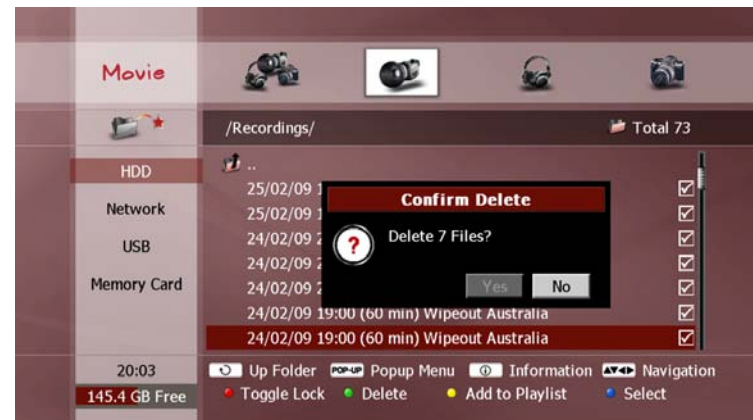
Movie

/Recordings/

Total 73

HDD

Network

USB

Memory Card

..

25/02/09 1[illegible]

25/02/09 1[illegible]

24/02/09 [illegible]

24/02/09 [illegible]

24/02/09 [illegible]

24/02/09 19:00 (60 min) Wipeout Australia

24/02/09 19:00 (60 min) Wipeout Australia

Confirm Delete

Delete 7 Files?

Yes

No

20:03

145.4 GB Free

Up Folder

POP-UP Popup Menu

Information

Navigation

Toggle Lock

Delete

Add to Playlist

Select